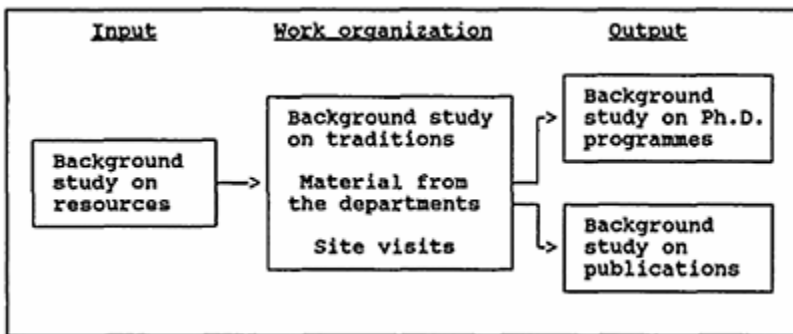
Input

Work organization

Output

Background study on resources

Background study on traditions

Material from the departments

Site visits

Background study on Ph.D. programmes

Background study on publications